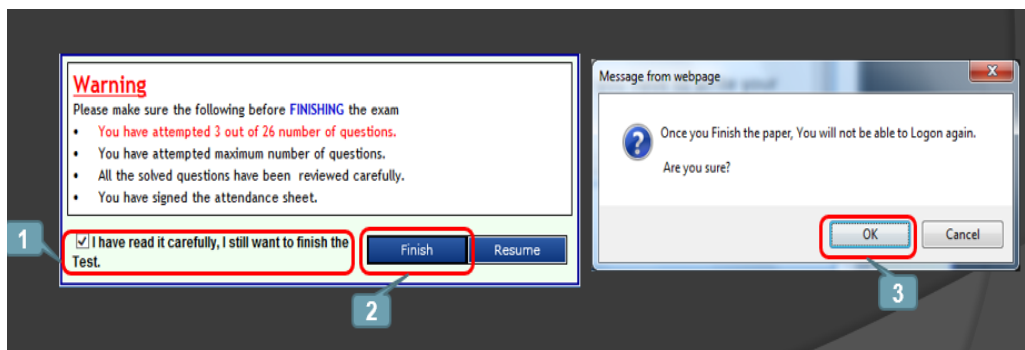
Warning

Please make sure the following before FINISHING the exam

- You have attempted 3 out of 26 number of questions.
- You have attempted maximum number of questions.
- All the solved questions have been reviewed carefully.
- You have signed the attendance sheet.

1

☑ I have read it carefully, I still want to finish the Test.

Finish

Resume

2

Message from webpage

X

Once you Finish the paper, You will not be able to Logon again.

Are you sure?

OK

Cancel

3